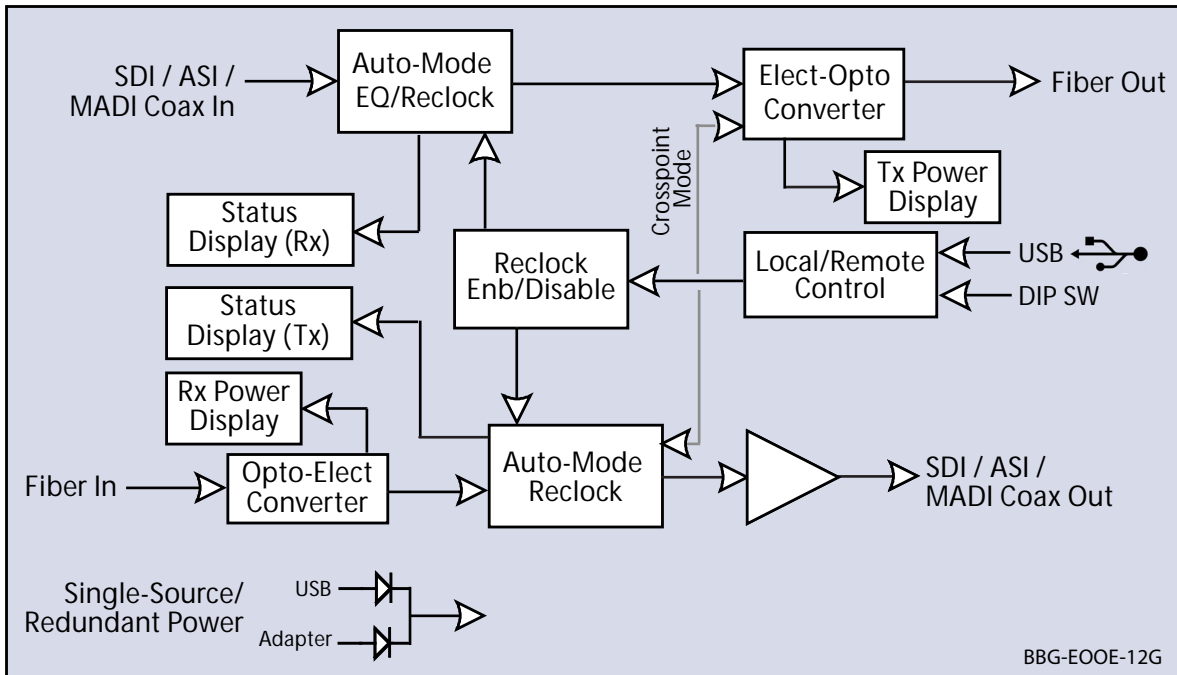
SDI / ASI / MADI Coax In

Auto-Mode EQ/Reclock

Elect-Opto Converter

Fiber Out

Crosspoint Mode

Tx Power Display

Status Display (Rx)

Reclock Enb/Disable

Local/Remote Control

USB

DIP SW

Status Display (Tx)

Rx Power Display

Fiber In

Opto-Elect Converter

Auto-Mode Reclock

SDI / ASI / MADI Coax Out

Single-Source/ Redundant Power

USB

Adapter

BBG-EOOE-12G